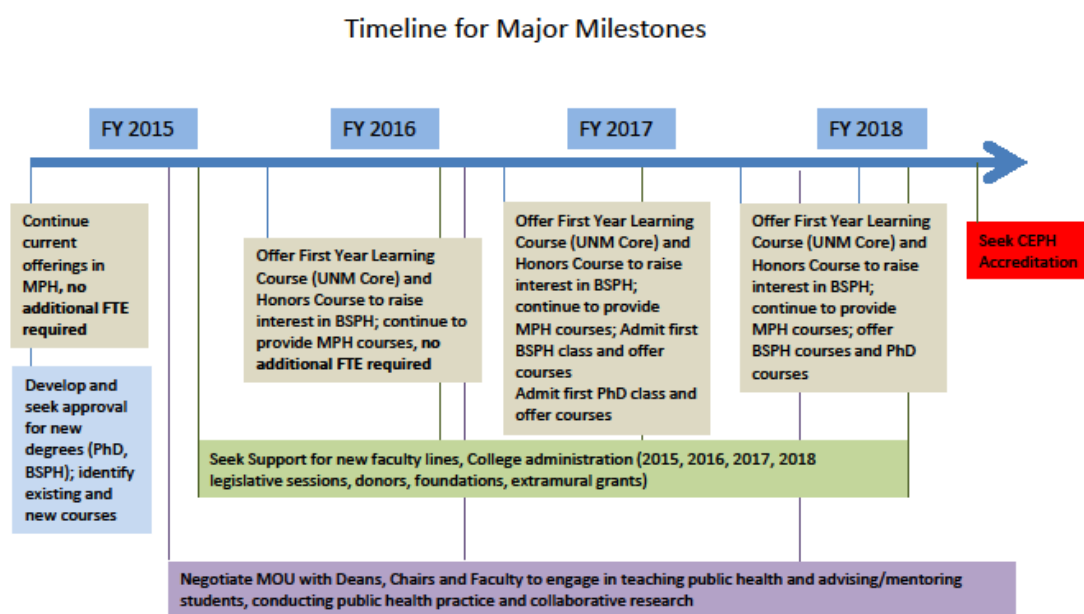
Timeline for Major Milestones

FY 2015

FY 2016

FY 2017

FY 2018

Continue current offerings in MPH, no additional FTE required

Develop and seek approval for new degrees (PhD, BSPH); identify existing and new courses

Offer First Year Learning Course (UNM Core) and Honors Course to raise interest in BSPH; continue to provide MPH courses, no additional FTE required

Offer First Year Learning Course (UNM Core) and Honors Course to raise interest in BSPH; continue to provide MPH courses; Admit first BSPH class and offer courses
Admit first PhD class and offer courses

Offer First Year Learning Course (UNM Core) and Honors Course to raise interest in BSPH; continue to provide MPH courses; offer BSPH courses and PhD courses

Seek CEPH Accreditation

Seek Support for new faculty lines, College administration (2015, 2016, 2017, 2018 legislative sessions, donors, foundations, extramural grants)

Negotiate MOU with Deans, Chairs and Faculty to engage in teaching public health and advising/mentoring students, conducting public health practice and collaborative research